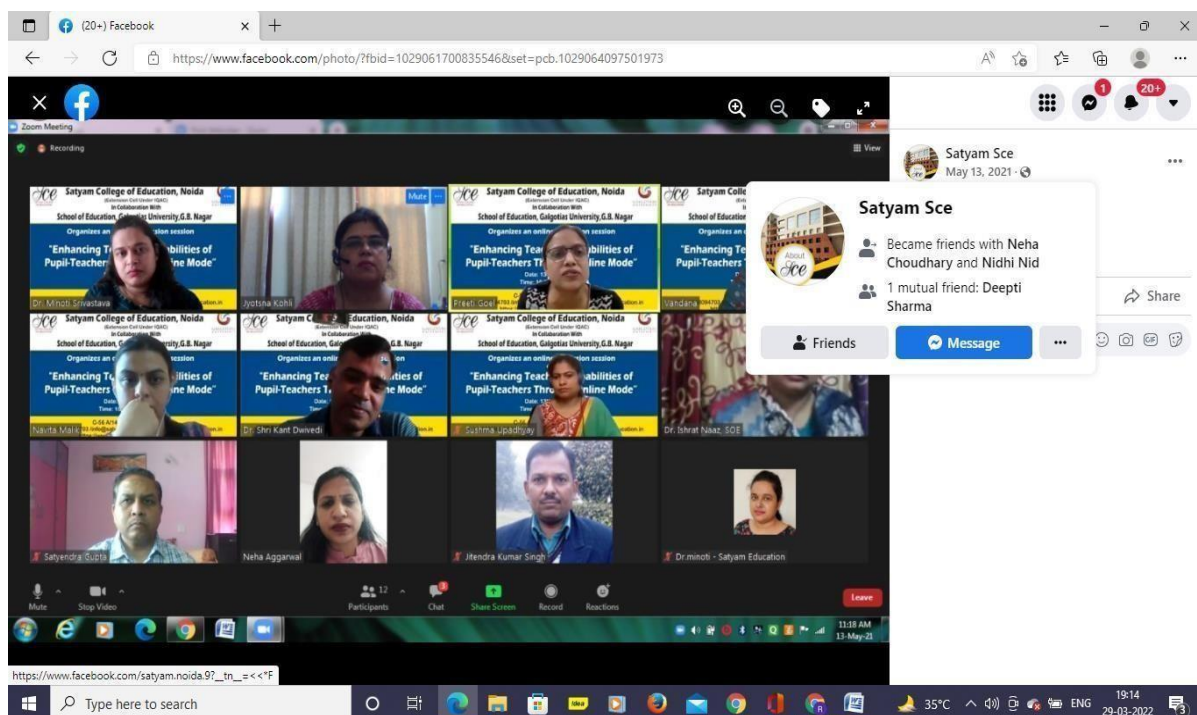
(20+) Facebook

https://www.facebook.com/photo/?fbid=1029061700835546&set=pcb.1029064097501973

Zoom Meeting

Recording

View

Satyam College of Education, Noida
(Extension Cell Under IQAC)
In Collaboration With
School of Education, Galgotias University, G.B. Nagar
Organizes an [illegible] session
"Enhancing T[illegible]abilities of Pupil-Teachers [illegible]ine Mode"

Dr. Minoti Srivastava

Mute

Jyotsna Kohli

Satyam College of Education, Noida
In Collaboration With
School of Education, Galgotias University, G.B. Nagar
Organizes an onlin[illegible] session
"Enhancing Tea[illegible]bilities of Pupil-Teachers T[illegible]line Mode"

Preeti Goel

Satyam Colle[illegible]
School of Education
Organizes an
"Enhancing Te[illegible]
Pupil-Teachers

Vandana

Satyam College of Education, Noida
School of Education, Galgotias University, G.B. Nagar
Organizes an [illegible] session
"Enhancing T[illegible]bilities of Pupil-Teachers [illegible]ine Mode"

Navita Malik

Satyam College of Education, Noida
School of Education, Galgotias University, G.B. Nagar
Organizes an onlin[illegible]ion
"Enhancing Tea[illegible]ities of Pupil-Teachers T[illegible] Mode"

Dr. Shri Kant Dwivedi

Satyam College of Education, Noida
School of Education, Galgotias University, G.B. Nagar
Organizes an onlin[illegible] session
"Enhancing Teac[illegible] abilities of Pupil-Teachers Thro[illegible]nline Mode"

Sushma Upadhyay

Dr. Ishrat Naaz, SOE

Satyendra Gupta

Neha Aggarwal

Jitendra Kumar Singh

Dr.minoti - Satyam Education

Mute
Stop Video
12
Participants
Chat
Share Screen
Record
Reactions
Leave

11:18 AM
13-May-21

Satyam Sce
May 13, 2021

Satyam Sce
Became friends with Neha Choudhary and Nidhi Nid
1 mutual friend: Deepti Sharma

Friends
Message

Share

1
20+

https://www.facebook.com/satyam.noida.9?__tn__=<<*F

Type here to search

35°C
ENG
19:14
29-03-2022